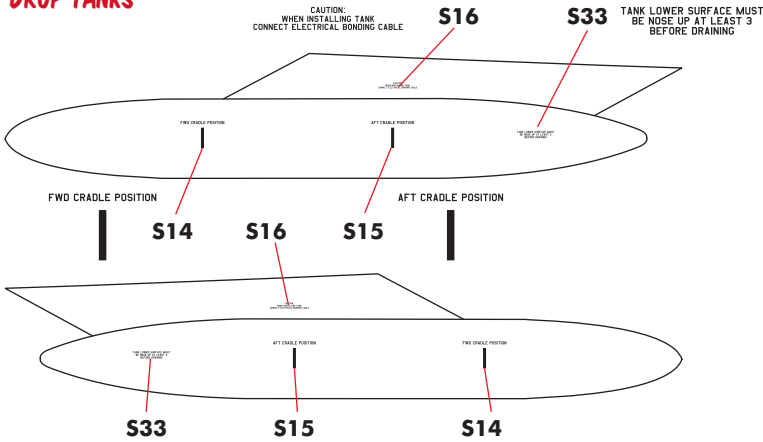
DROP TANKS

CAUTION:
WHEN INSTALLING TANK
CONNECT ELECTRICAL BONDING CABLE

S16

S33

TANK LOWER SURFACE MUST BE NOSE UP AT LEAST 3 BEFORE DRAINING

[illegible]

FWD CRADLE POSITION

AFT CRADLE POSITION

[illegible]

FWD CRADLE POSITION

AFT CRADLE POSITION

S14

S16

S15

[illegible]

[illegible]

AFT CRADLE POSITION

FWD CRADLE POSITION

S33

S15

S14